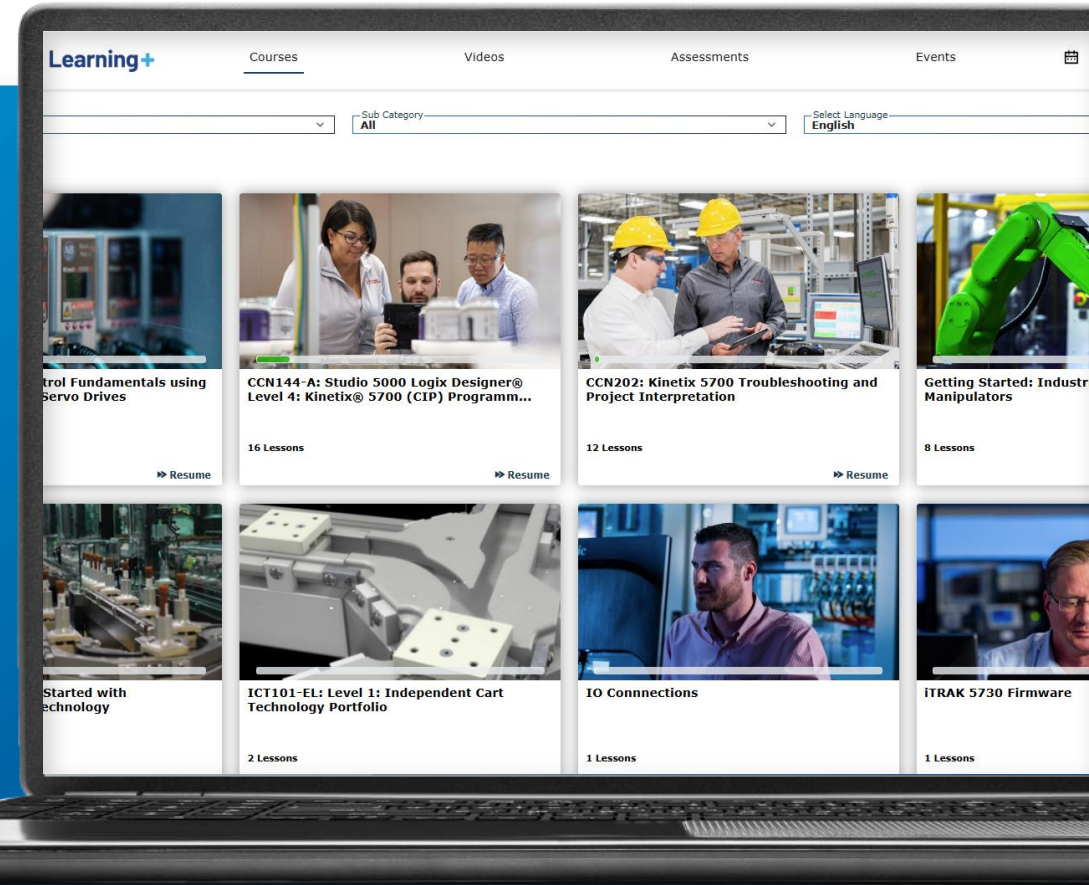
Learning+

Courses

Videos

Assessments

Events

Sub Category
All

Select Language
English

trol Fundamentals using Servo Drives

Resume

CCN144-A: Studio 5000 Logix Designer® Level 4: Kinetix® 5700 (CIP) Programm...

16 Lessons

Resume

CCN202: Kinetix 5700 Troubleshooting and Project Interpretation

12 Lessons

Resume

Getting Started: Industr Manipulators

8 Lessons

Started with echnology

ICT101-EL: Level 1: Independent Cart Technology Portfolio

2 Lessons

IO Connnections

1 Lessons

iTRAK 5730 Firmware

1 Lessons